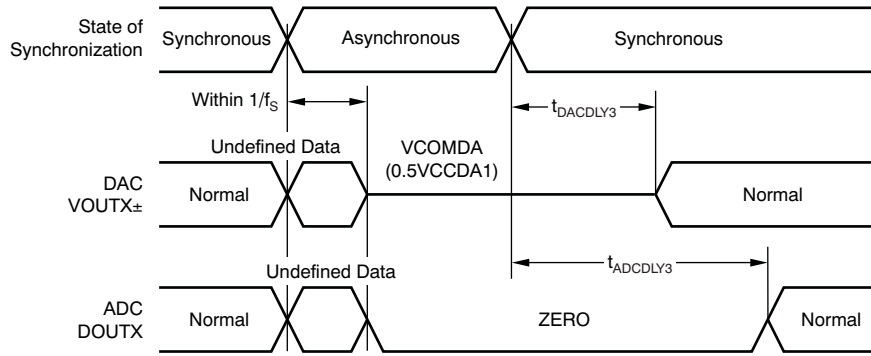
State of Synchronization

Synchronous

Asynchronous

Synchronous

Within $1/f_S$

$t_{DACDLY3}$

Undefined Data

VCOMDA (0.5VCCDA1)

DAC VOUTX±

Normal

Normal

$t_{ADCDLY3}$

Undefined Data

ADC DOUTX

Normal

ZERO

Normal